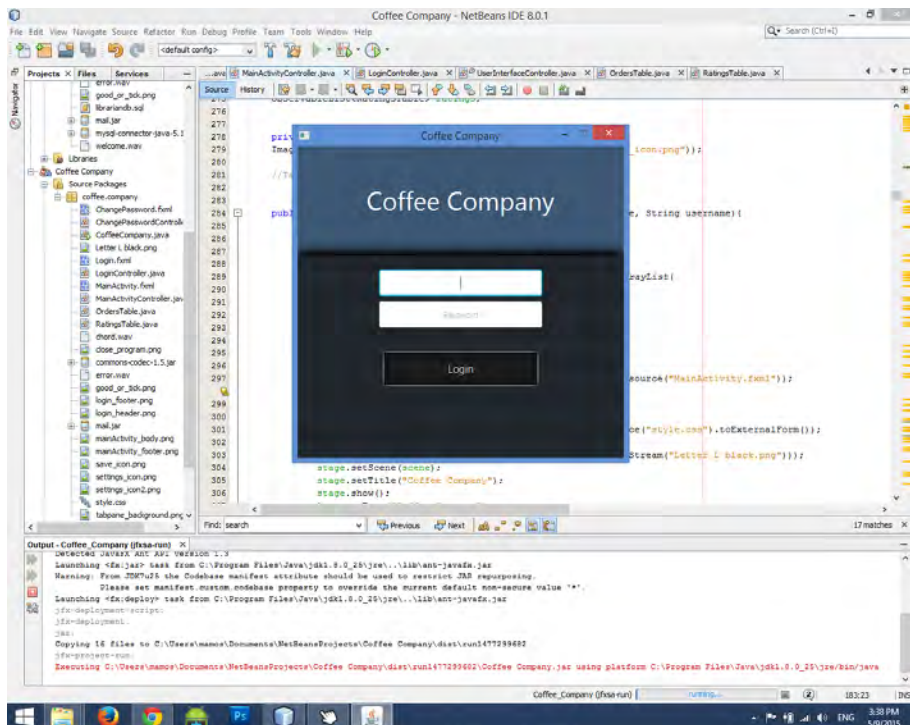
Coffee Company - NetBeans IDE 8.0.1

File Edit View Navigate Source Refactor Run Debug Profile Team Tools Window Help

<default config>

Search (Ctrl+I)

Projects × Files Services

error.wav
good_or_tick.png
librariandb.sql
mail.jar
mysql-connector-java-5.1
welcome.wav
Libraries
Coffee Company
Source Packages
coffee.company
ChangePassword.fxml
ChangePasswordControlle
CoffeeCompany.java
Letter L black.png
Login.fxml
LoginController.java
MainActivity.fxml
MainActivityController.jav
OrdersTable.java
RatingsTable.java
chord.wav
close_program.png
commons-codec-1.5.jar
error.wav
good_or_tick.png
login_footer.png
login_header.png
mail.jar
mainActivity_body.png
mainActivity_footer.png
save_icon.png
settings_icon.png
settings_icon2.png
style.css
tabpane_background.png

...ava MainActivityController.java × LoginController.java × UserInterfaceController.java × OrdersTable.java × RatingsTable.java ×

Source History

276
277
278 priv
279 Imag _icon.png"));
280
281 //Te
282
283
284 publ e, String username){
285
286
287
288
289 rayList(
290
291
292
293
294
295
296
297 source("MainActivity.fxml"));
298
299
300
301 e("style.css").toExternalForm());
302
303 Stream("Letter L black.png")));
304 stage.setScene(scene);
305 stage.setTitle("Coffee Company");
306 stage.show();

Coffee Company

Coffee Company

Password

Login

Find: search Previous Next 17 matches

Output - Coffee_Company (jfxsa-run) ×

Detected JavaFX Ant API version 1.3
Launching <fx:jar> task from C:\Program Files\Java\jdk1.8.0_25\jre\..\lib\ant-javafx.jar
Warning: From JDK7u25 the Codebase manifest attribute should be used to restrict JAR repurposing.
Please set manifest.custom.codebase property to override the current default non-secure value '*'.
Launching <fx:deploy> task from C:\Program Files\Java\jdk1.8.0_25\jre\..\lib\ant-javafx.jar
jfx-deployment-script:
jfx-deployment:
jar:
Copying 16 files to C:\Users\mamos\Documents\NetBeansProjects\Coffee Company\dist\run1477299682
jfx-project-run:
Executing C:\Users\mamos\Documents\NetBeansProjects\Coffee Company\dist\run1477299682\Coffee Company.jar using platform C:\Program Files\Java\jdk1.8.0_25\jre/bin/java

Coffee_Company (jfxsa-run) running... 183:23 INS

ENG 3:38 PM 5/9/2015